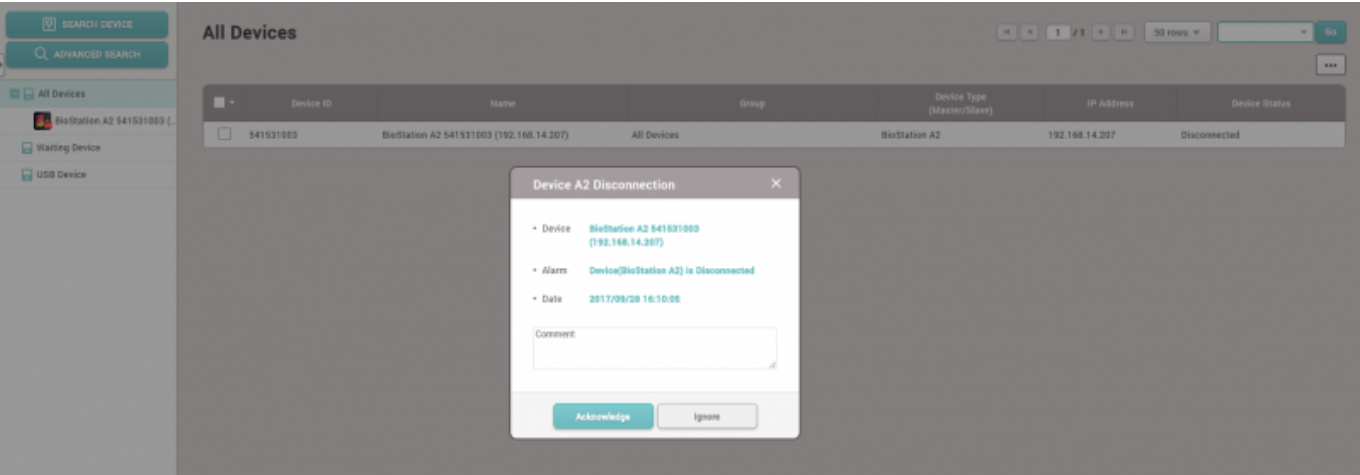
SEARCH DEVICE

ADVANCED SEARCH

All Devices

BioStation A2 541531003 (...

Waiting Device

USB Device

All Devices

1 / 1

50 rows

Go

...

| Device ID | Name | Group | Device Type (Master/Slave) | IP Address | Device Status |
|---|---|---|---|---|---|
| 541531003 | BioStation A2 541531003 (192.168.14.207) | All Devices | BioStation A2 | 192.168.14.207 | Disconnected |

Device A2 Disconnection

• Device BioStation A2 541531003 (192.168.14.207)

• Alarm Device(BioStation A2) is Disconnected

• Date 2017/09/28 16:10:05

Comment

Acknowledge

Ignore